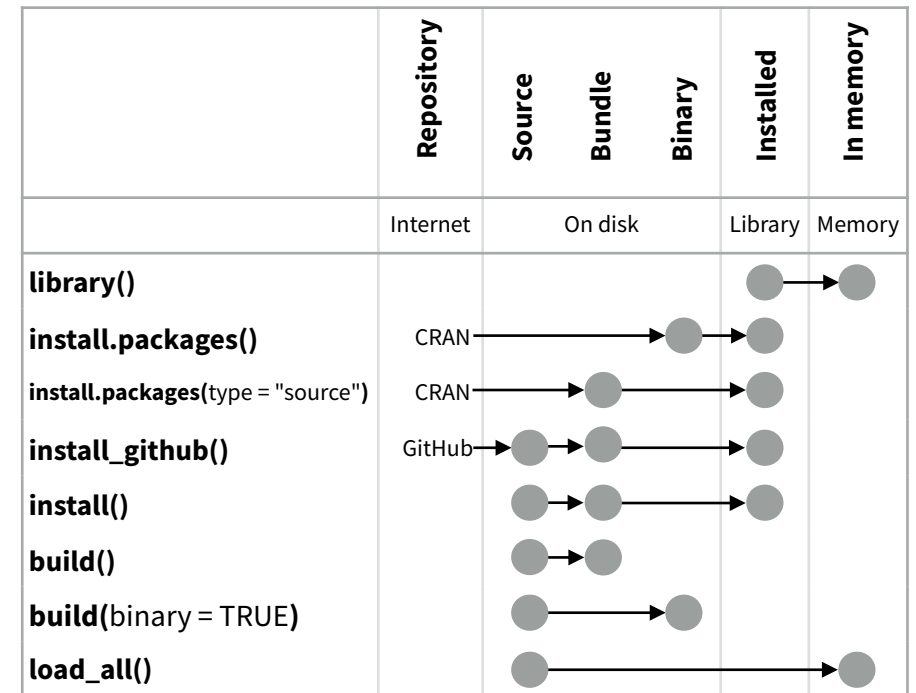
| | Repository | Source | Bundle | Binary | Installed | In memory |
|---|---|---|---|---|---|---|
| | Internet | On disk | | | Library | Memory |
| **library()** | | | | | | |
| **install.packages()** | CRAN | | | | | |
| **install.packages(**type = "source"**)** | CRAN | | | | | |
| **install_github()** | GitHub | | | | | |
| **install()** | | | | | | |
| **build()** | | | | | | |
| **build(**binary = TRUE**)** | | | | | | |
| **load_all()** | | | | | | |